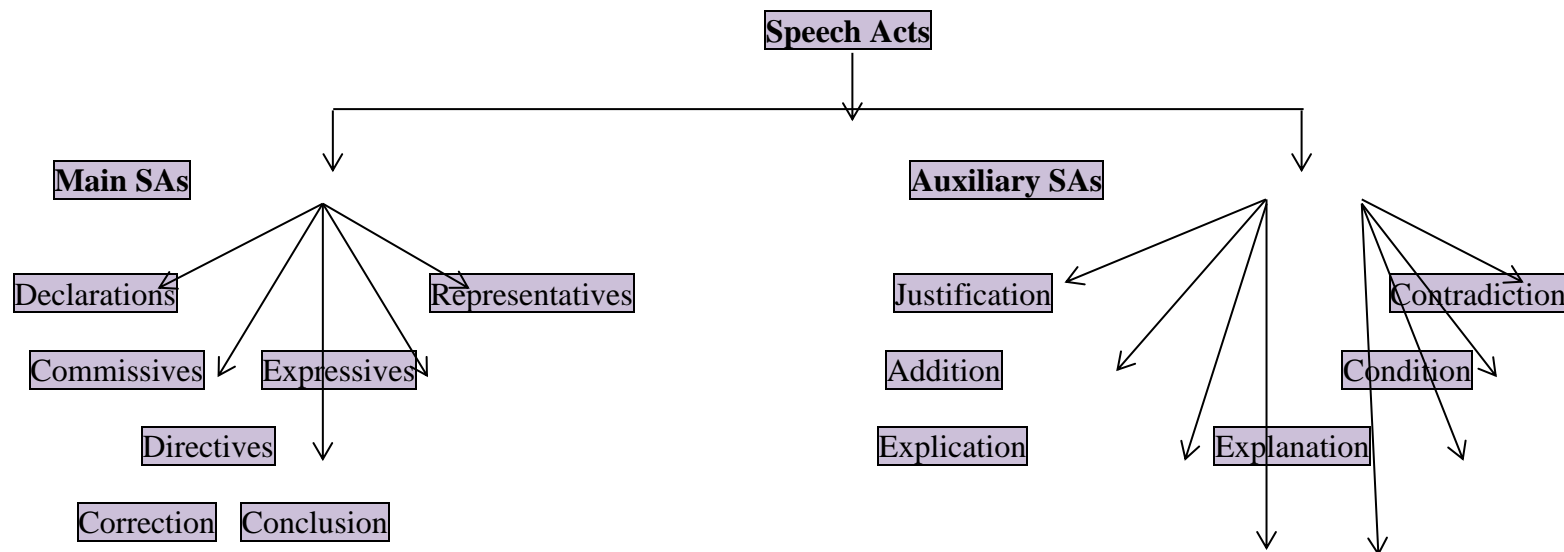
Speech Acts

Main SAs

Auxiliary SAs

Declarations

Representatives

Justification

Contradiction

Commissives

Expressives

Addition

Condition

Directives

Explication

Explanation

Correction

Conclusion